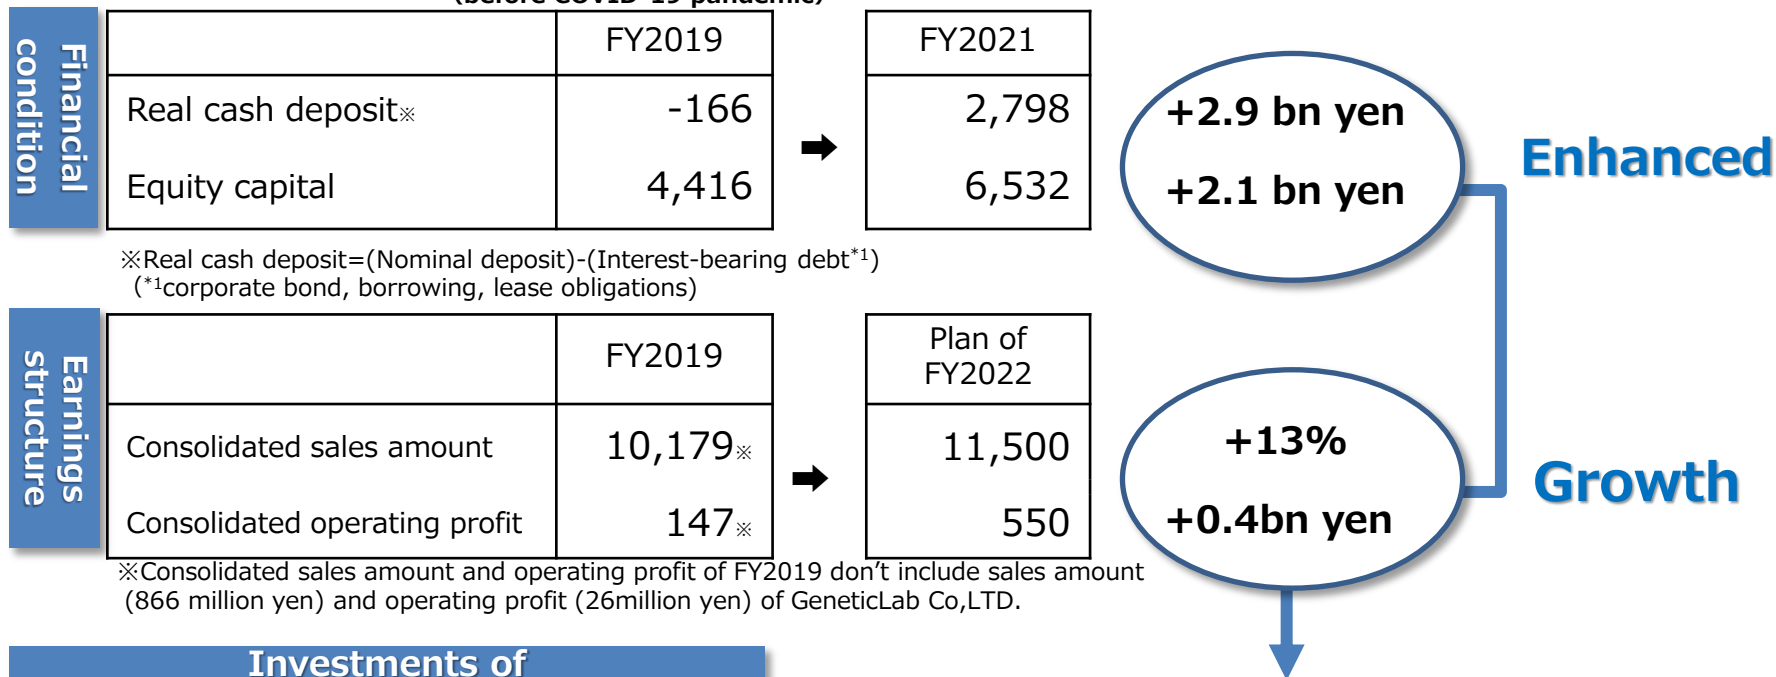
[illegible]

Financial condition

| | FY2019 |
|---|---|
| Real cash deposit※ | -166 |
| Equity capital | 4,416 |

| FY2021 |
|---|
| 2,798 |
| 6,532 |

+2.9 bn yen

+2.1 bn yen

Enhanced

※Real cash deposit=(Nominal deposit)-(Interest-bearing debt$^{*1}$)
($^{*1}$corporate bond, borrowing, lease obligations)

Earnings structure

| | FY2019 |
|---|---|
| Consolidated sales amount | 10,179※ |
| Consolidated operating profit | 147※ |

| Plan of FY2022 |
|---|
| 11,500 |
| 550 |

+13%

+0.4bn yen

Growth

※Consolidated sales amount and operating profit of FY2019 don’t include sales amount (866 million yen) and operating profit (26million yen) of GeneticLab Co,LTD.

Investments of